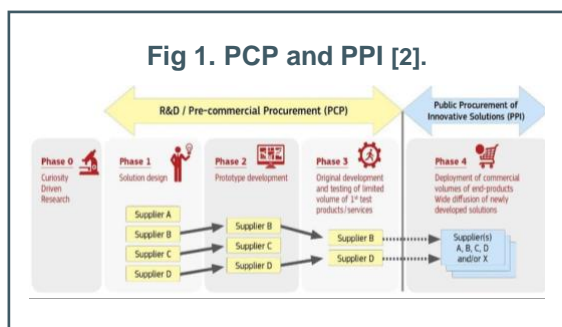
Fig 1. PCP and PPI [2].

R&D / Pre-commercial Procurement (PCP)

Public Procurement of Innovative Solutions (PPI)

Phase 0
Curiosity Driven Research

Phase 1
Solution design

Phase 2
Prototype development

Phase 3
Original development and testing of limited volume of 1st test products/services

Phase 4
Deployment of commercial volumes of end-products
Wide diffusion of newly developed solutions

Supplier A
Supplier B
Supplier C
Supplier D

Supplier B
Supplier C
Supplier D

Supplier B
Supplier D

Supplier(s) A, B, C, D and/or X